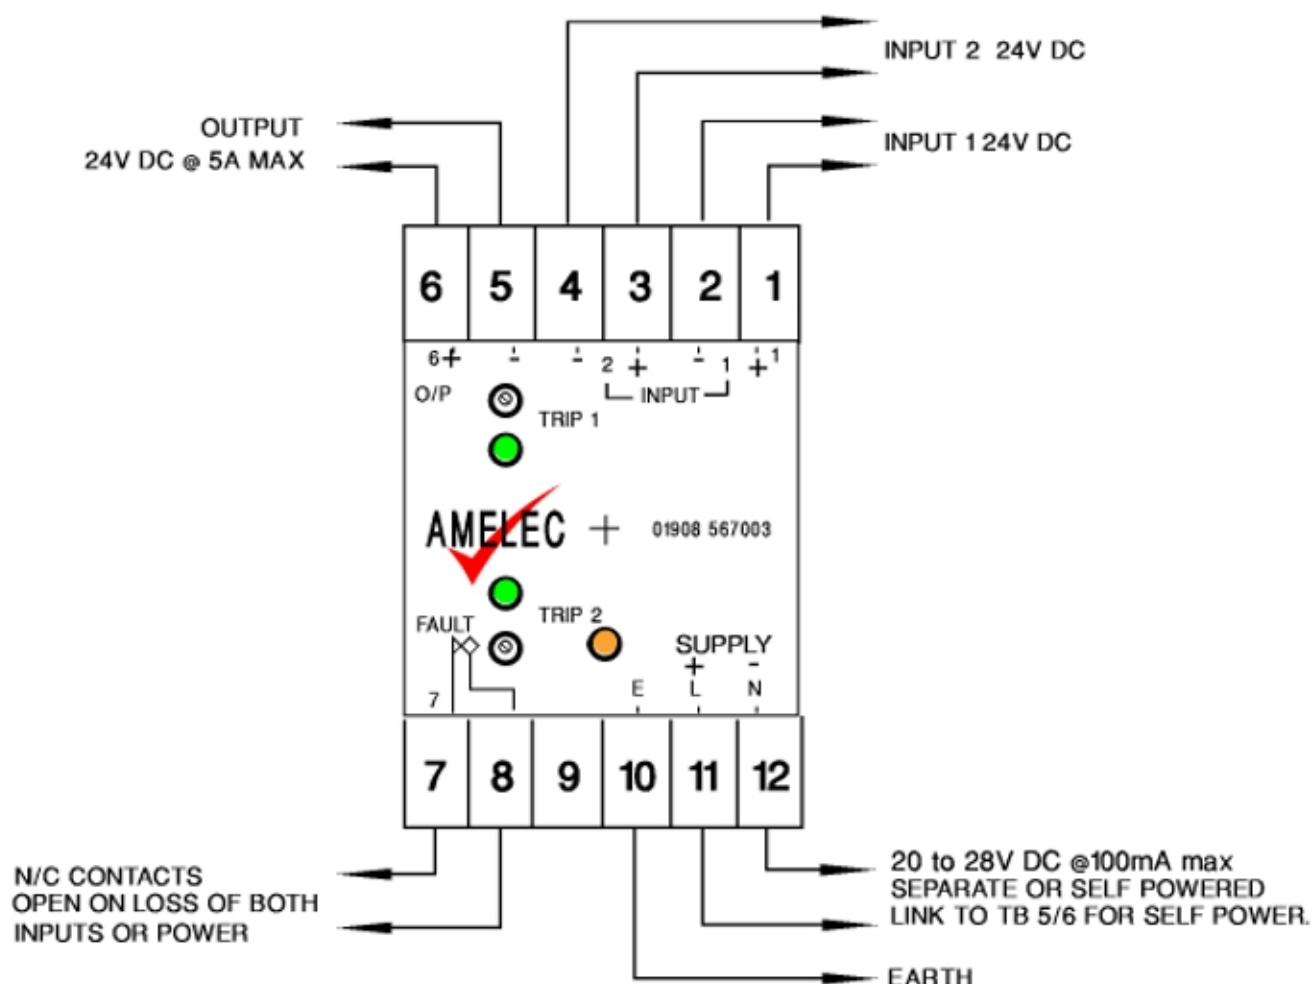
INPUT 2 24V DC

OUTPUT
24V DC @ 5A MAX

INPUT 1 24V DC

| 6 | 5 | 4 | 3 | 2 | 1 |
|---|---|---|---|---|---|

6+ - - 2 + - 1 +1
O/P INPUT
TRIP 1

AMELEC + 01908 567003

FAULT TRIP 2 SUPPLY
7 E + L - N

| 7 | 8 | 9 | 10 | 11 | 12 |
|---|---|---|---|---|---|

N/C CONTACTS
OPEN ON LOSS OF BOTH
INPUTS OR POWER

20 to 28V DC @100mA max
SEPARATE OR SELF POWERED
LINK TO TB 5/6 FOR SELF POWER.

EARTH